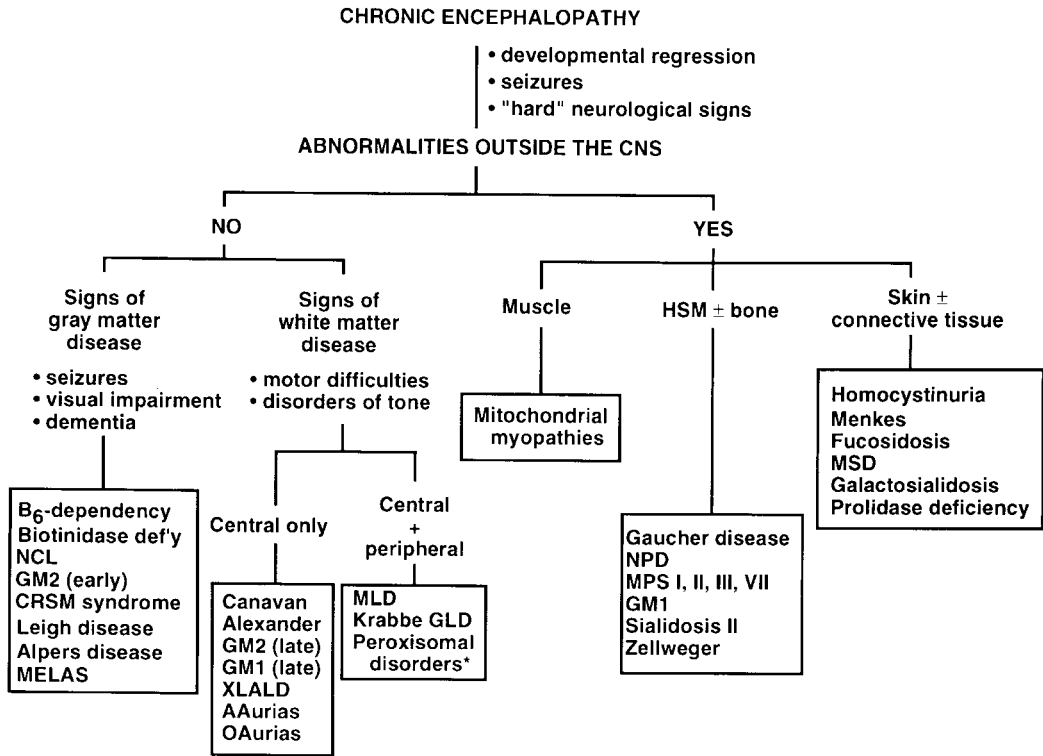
CHRONIC ENCEPHALOPATHY

• developmental regression
• seizures
• "hard" neurological signs

ABNORMALITIES OUTSIDE THE CNS

NO

YES

Signs of gray matter disease

• seizures
• visual impairment
• dementia

$B_6$-dependency
Biotinidase def'y
NCL
GM2 (early)
CRSM syndrome
Leigh disease
Alpers disease
MELAS

Signs of white matter disease

• motor difficulties
• disorders of tone

Central only

Canavan
Alexander
GM2 (late)
GM1 (late)
XLALD
AAurias
OAurias

Central + peripheral

MLD
Krabbe GLD
Peroxisomal disorders*

Muscle

Mitochondrial myopathies

HSM $\pm$ bone

Gaucher disease
NPD
MPS I, II, III, VII
GM1
Sialidosis II
Zellweger

Skin $\pm$ connective tissue

Homocystinuria
Menkes
Fucosidosis
MSD
Galactosialidosis
Prolidase deficiency